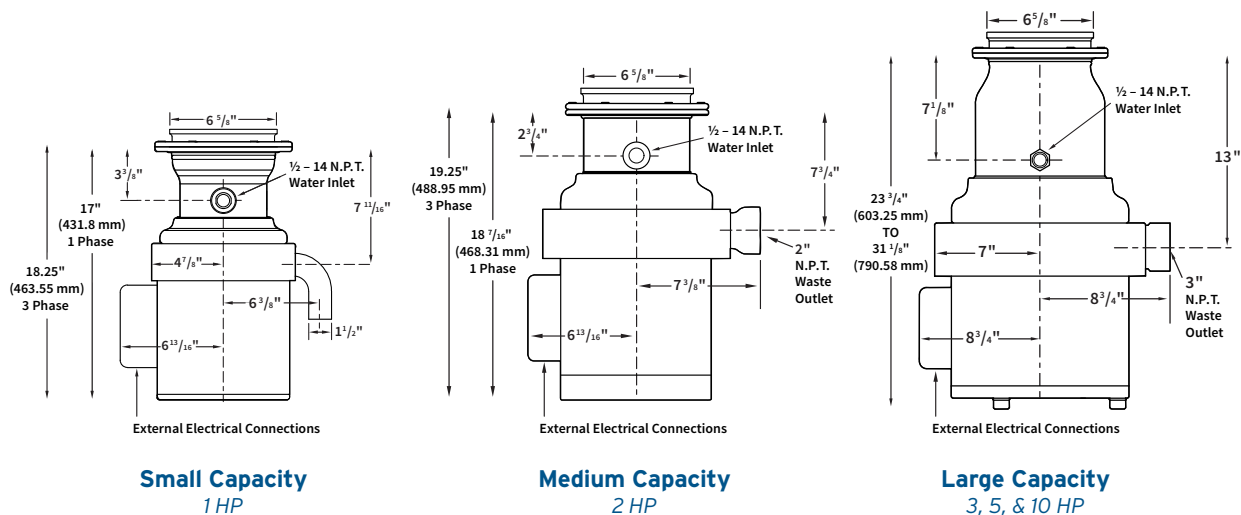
6 5/8"

3 3/8"

½ – 14 N.P.T. Water Inlet

17" (431.8 mm) 1 Phase

7 11/16"

18.25" (463.55 mm) 3 Phase

4 7/8"

6 3/8"

1 1/2"

6 13/16"

External Electrical Connections

Small Capacity
1 HP

6 5/8"

2 3/4"

½ – 14 N.P.T. Water Inlet

19.25" (488.95 mm) 3 Phase

7 3/4"

18 7/16" (468.31 mm) 1 Phase

2" N.P.T. Waste Outlet

7 3/8"

6 13/16"

External Electrical Connections

Medium Capacity
2 HP

6 5/8"

7 1/8"

½ – 14 N.P.T. Water Inlet

13"

23 3/4" (603.25 mm) TO 31 1/8" (790.58 mm)

7"

3" N.P.T. Waste Outlet

8 3/4"

8 3/4"

External Electrical Connections

Large Capacity
3, 5, & 10 HP